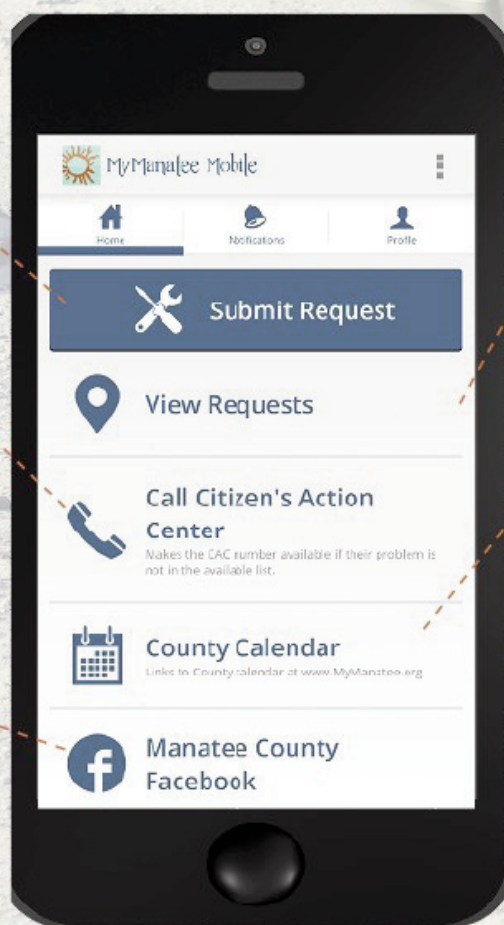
MyManatee Mobile

Home
Notifications
Profile

Submit Request

View Requests

Call Citizen's Action Center
Makes the CAC number available if their problem is not in the available list.

County Calendar
Links to County calendar at www.MyManatee.org

Manatee County Facebook